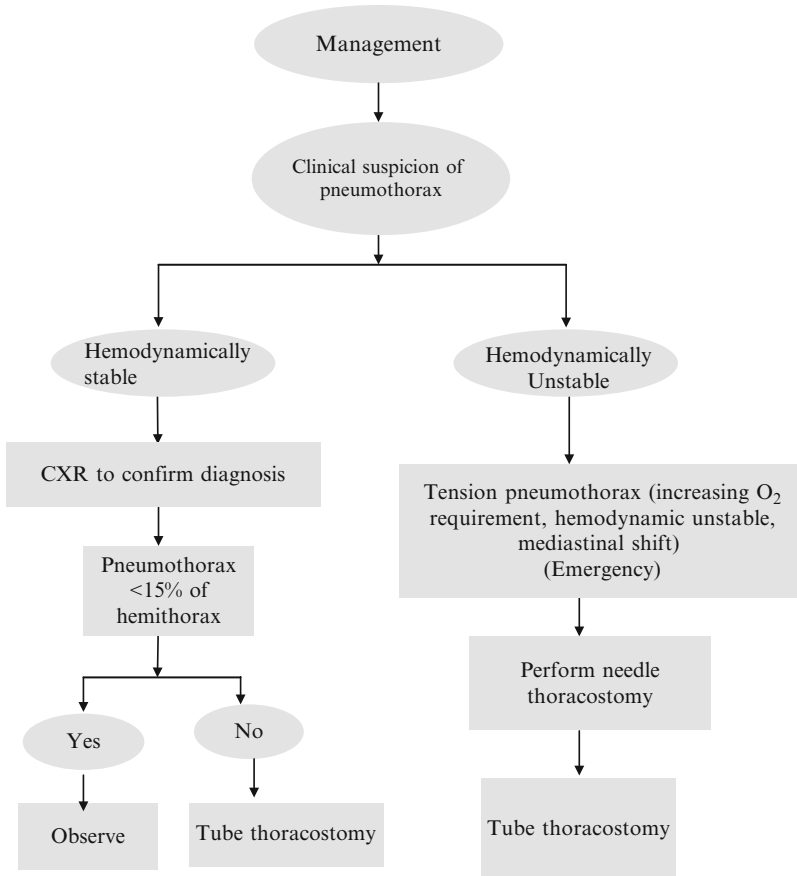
Management

Clinical suspicion of pneumothorax

Hemodynamically stable

Hemodynamically Unstable

CXR to confirm diagnosis

Pneumothorax <15% of hemithorax

Yes

No

Observe

Tube thoracostomy

Tension pneumothorax (increasing $O_2$ requirement, hemodynamic unstable, mediastinal shift) (Emergency)

Perform needle thoracostomy

Tube thoracostomy